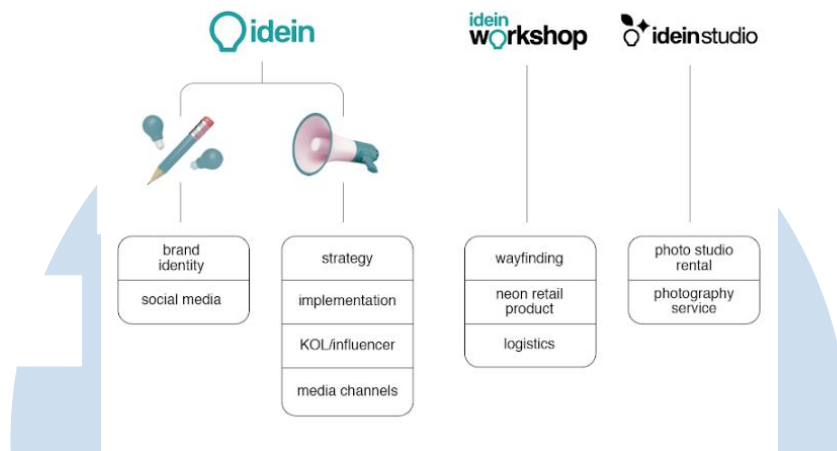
idein

idein
workshop

ideinstudio

brand identity

social media

strategy

implementation

KOL/influencer

media channels

wayfinding

neon retail product

logistics

photo studio rental

photography service